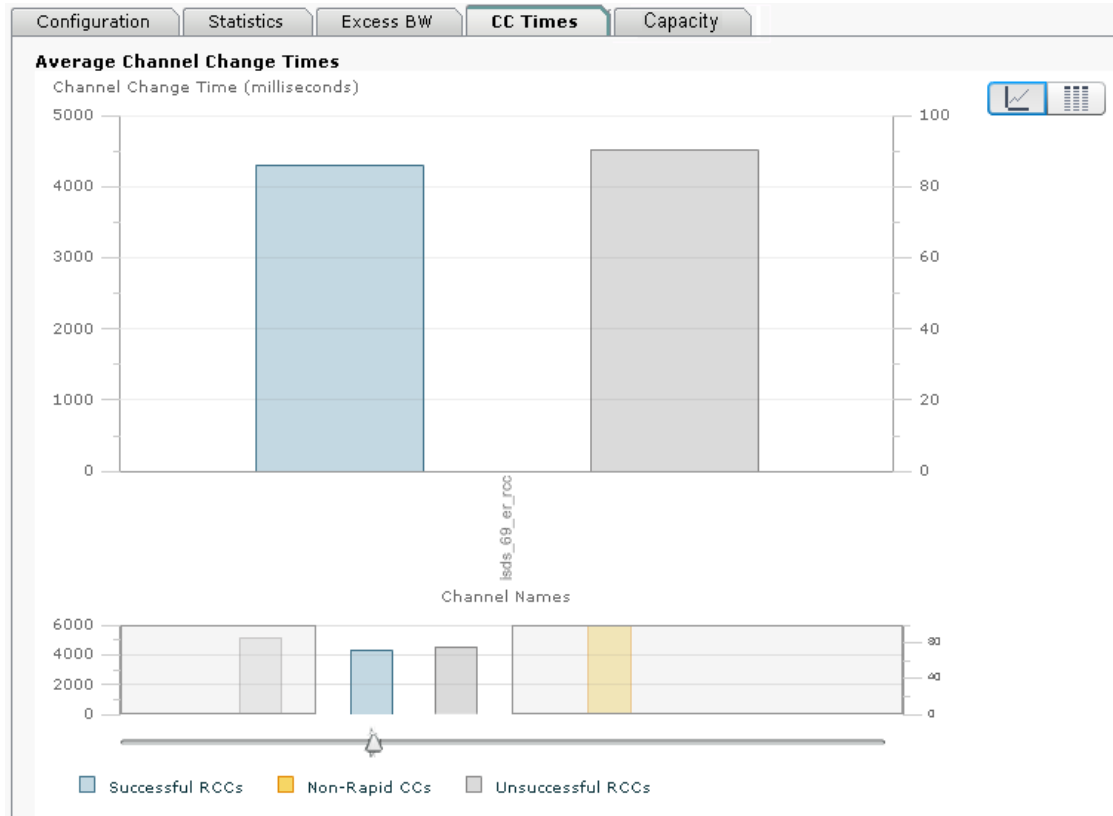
Configuration | Statistics | Excess BW | CC Times | Capacity

Average Channel Change Times

Channel Change Time (milliseconds)

5000
4000
3000
2000
1000
0

100
80
60
40
20
0

lsds_69_er_rcc

Channel Names

6000
4000
2000
0

80
40
0

Successful RCCs
Non-Rapid CCs
Unsuccessful RCCs